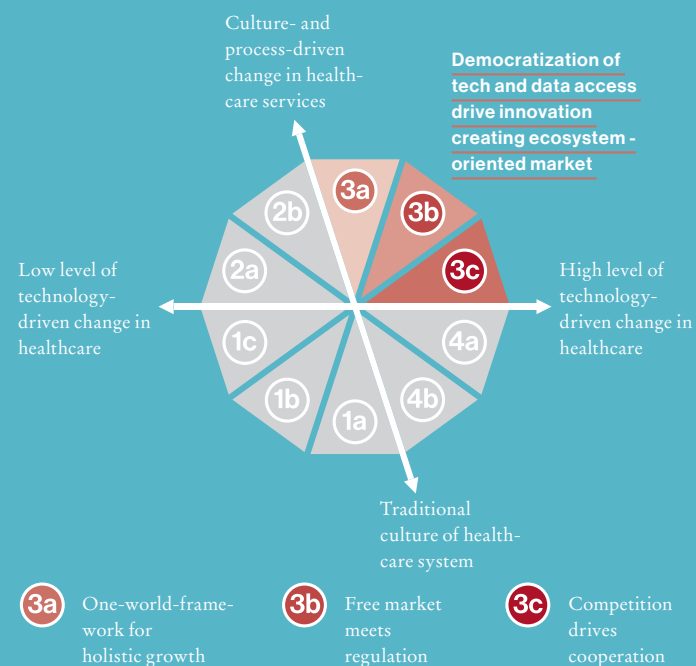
Culture- and process-driven change in healthcare services

Democratization of tech and data access drive innovation creating ecosystem - oriented market

Low level of technology-driven change in healthcare

High level of technology-driven change in healthcare

3a
3b
3c
2b
2a
1c
1b
1a
4b
4a

Traditional culture of healthcare system

3a One-world-framework for holistic growth

3b Free market meets regulation

3c Competition drives cooperation